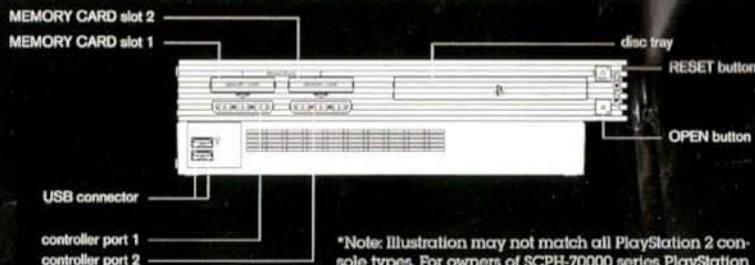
MEMORY CARD slot 2
MEMORY CARD slot 1
disc tray
RESET button
OPEN button
USB connector
controller port 1
controller port 2

*Note: Illustration may not match all PlayStation 2 console types. For owners of SCPH-70000 series PlayStation